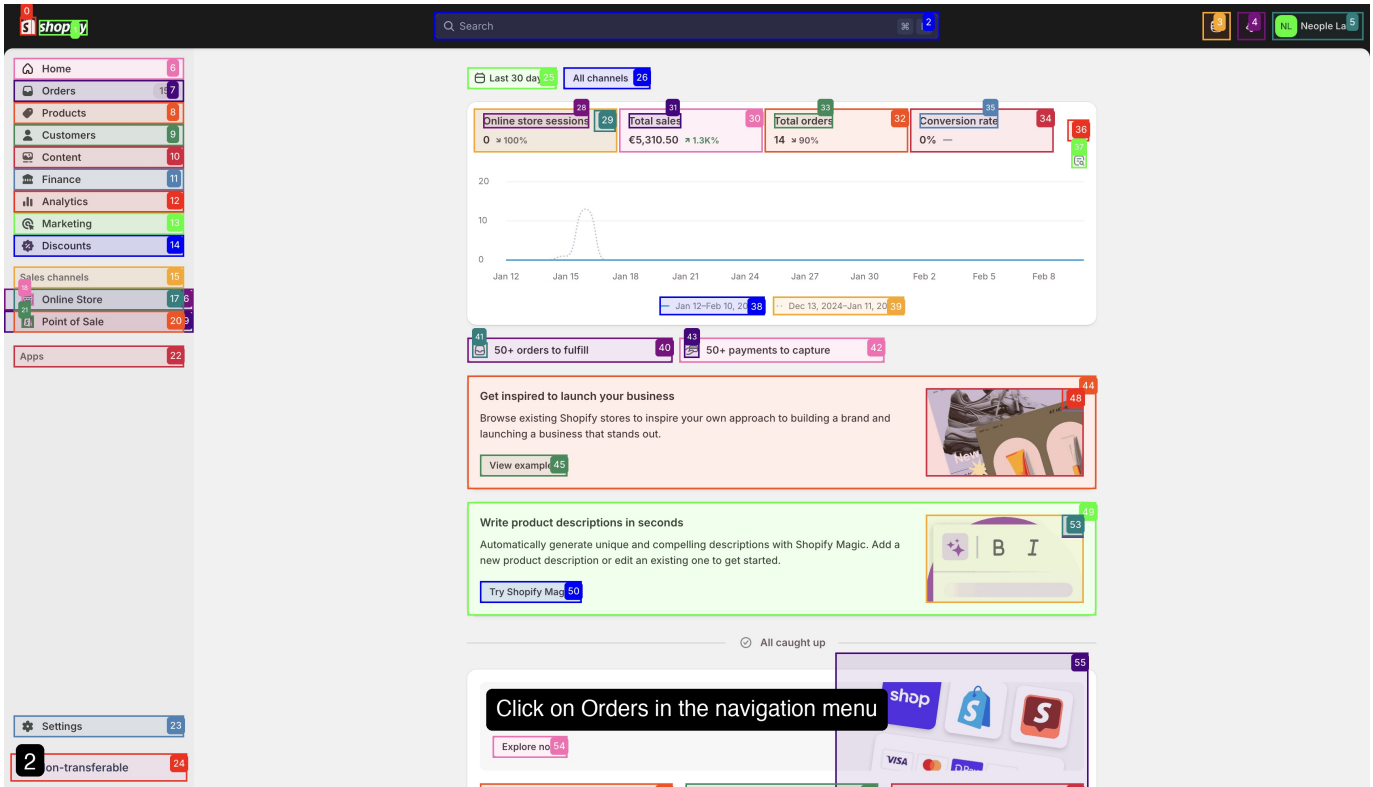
0 shop y

Search ⌘ 2

3 4 NL Neople La 5

Home 6
Orders 15 7
Products 8
Customers 9
Content 10
Finance 11
Analytics 12
Marketing 13
Discounts 14

Sales channels 15
Online Store 17 16
Point of Sale 20 19
18
21

Apps 22

Settings 23

2 on-transferable 24

Last 30 day 25 All channels 26

28 31 33 35
Online store sessions 29
0 ↘100%

Total sales 30
€5,310.50 ↗1.3K%

Total orders 32
14 ↘90%

Conversion rate 34
0% —

36
37

20
10
0

Jan 12 Jan 15 Jan 18 Jan 21 Jan 24 Jan 27 Jan 30 Feb 2 Feb 5 Feb 8

— Jan 12–Feb 10, 20 38 ··· Dec 13, 2024–Jan 11, 20 39

41 43
50+ orders to fulfill 40 50+ payments to capture 42

Get inspired to launch your business 44
Browse existing Shopify stores to inspire your own approach to building a brand and launching a business that stands out. 48

View example 45

Write product descriptions in seconds 49
Automatically generate unique and compelling descriptions with Shopify Magic. Add a new product description or edit an existing one to get started. 53

B I

Try Shopify Mag 50

All caught up

55

shop

Click on Orders in the navigation menu

Explore no 54

VISA